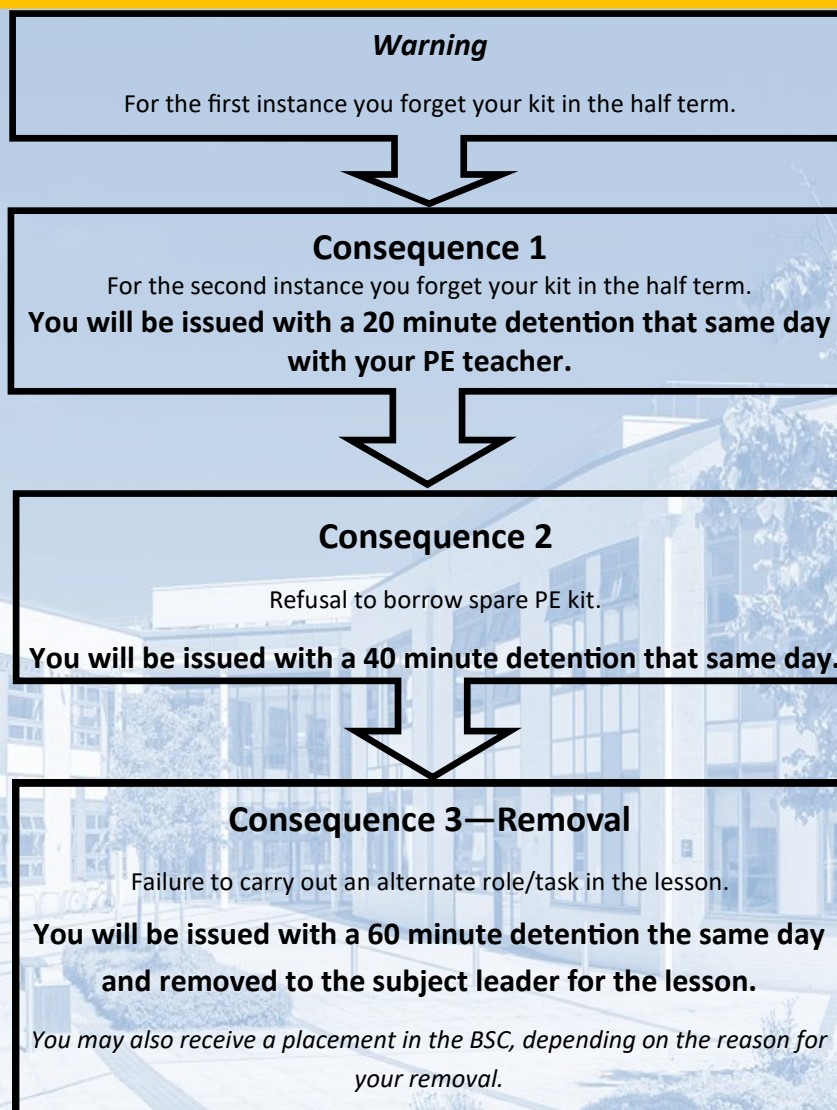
*Warning*

For the first instance you forget your kit in the half term.

**Consequence 1**

For the second instance you forget your kit in the half term.

**You will be issued with a 20 minute detention that same day with your PE teacher.**

**Consequence 2**

Refusal to borrow spare PE kit.

**You will be issued with a 40 minute detention that same day.**

**Consequence 3—Removal**

Failure to carry out an alternate role/task in the lesson.

**You will be issued with a 60 minute detention the same day and removed to the subject leader for the lesson.**

*You may also receive a placement in the BSC, depending on the reason for your removal.*